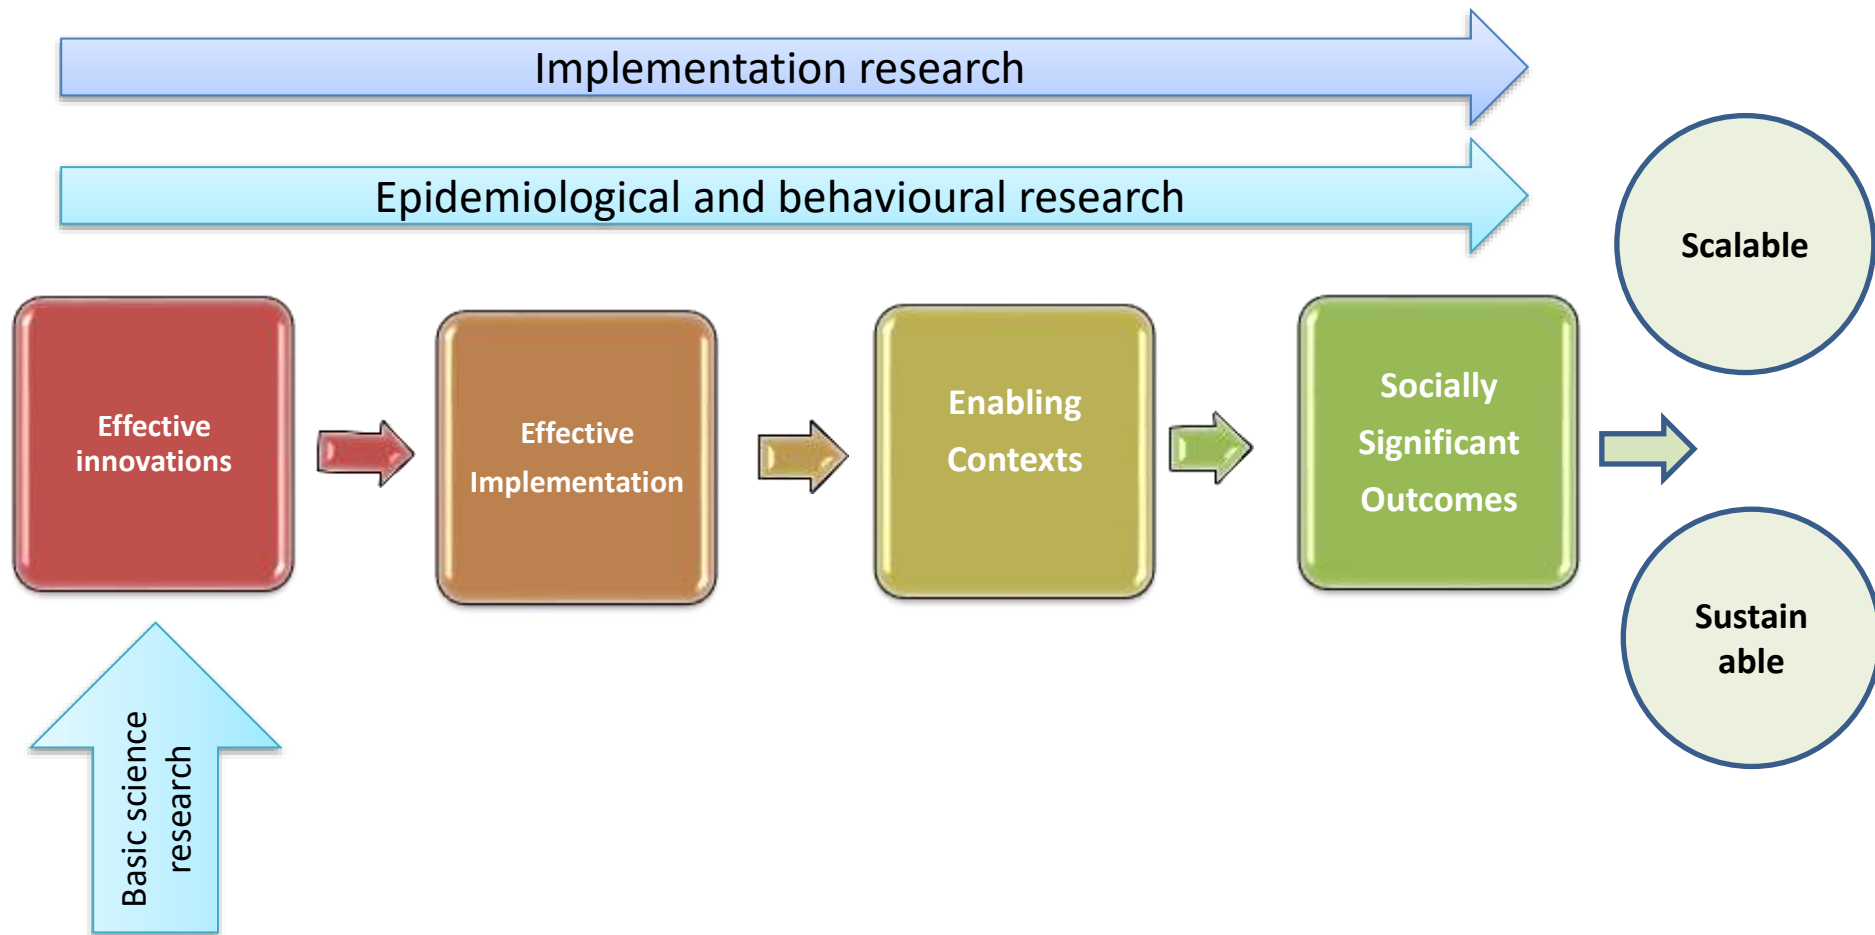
Implementation research

Epidemiological and behavioural research

Effective innovations

Effective Implementation

Enabling Contexts

Socially Significant Outcomes

Scalable

Sustain able

Basic science research